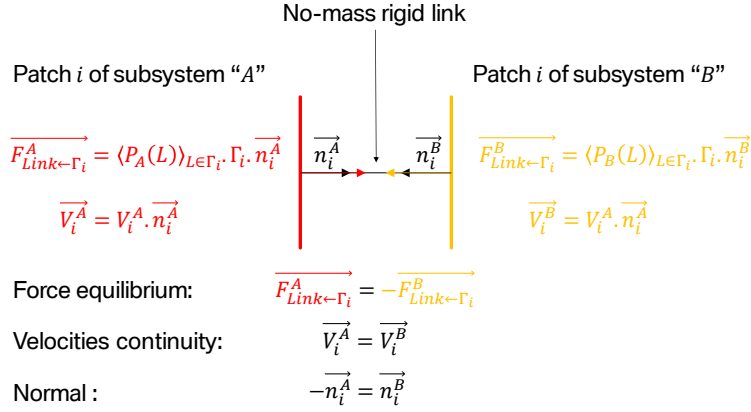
No-mass rigid link

Patch $i$ of subsystem "$A$"

$\overrightarrow{F_{Link\leftarrow\Gamma_i}^{A}} = \langle P_A(L)\rangle_{L\in\Gamma_i}.\Gamma_i.\overrightarrow{n_i^A}$

$\overrightarrow{V_i^A} = V_i^A.\overrightarrow{n_i^A}$

$\overrightarrow{n_i^A}$

$\overrightarrow{n_i^B}$

Patch $i$ of subsystem "$B$"

$\overrightarrow{F_{Link\leftarrow\Gamma_i}^{B}} = \langle P_B(L)\rangle_{L\in\Gamma_i}.\Gamma_i.\overrightarrow{n_i^B}$

$\overrightarrow{V_i^B} = V_i^A.\overrightarrow{n_i^A}$

Force equilibrium: $\overrightarrow{F_{Link\leftarrow\Gamma_i}^{A}} = -\overrightarrow{F_{Link\leftarrow\Gamma_i}^{B}}$

Velocities continuity: $\overrightarrow{V_i^A} = \overrightarrow{V_i^B}$

Normal : $-\overrightarrow{n_i^A} = \overrightarrow{n_i^B}$